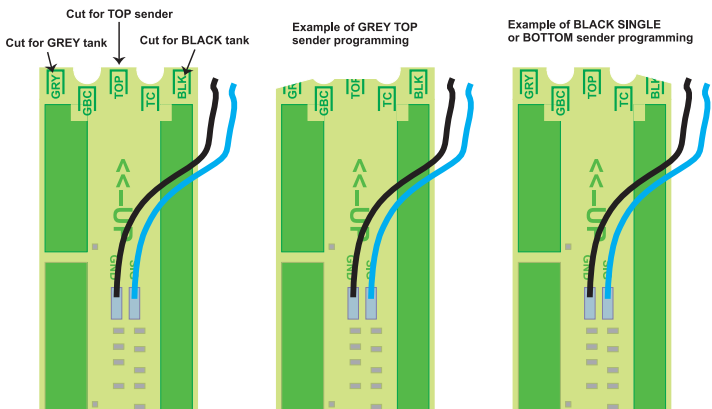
Cut for TOP sender
Cut for GREY tank
Cut for BLACK tank
GRY GBC TOP TC BLK
<-- UP
GND SIG

Example of GREY TOP sender programming
GRY GBC TOP TC BLK
<-- UP
GND SIG

Example of BLACK SINGLE or BOTTOM sender programming
GRY GBC TOP TC BLK
<-- UP
GND SIG